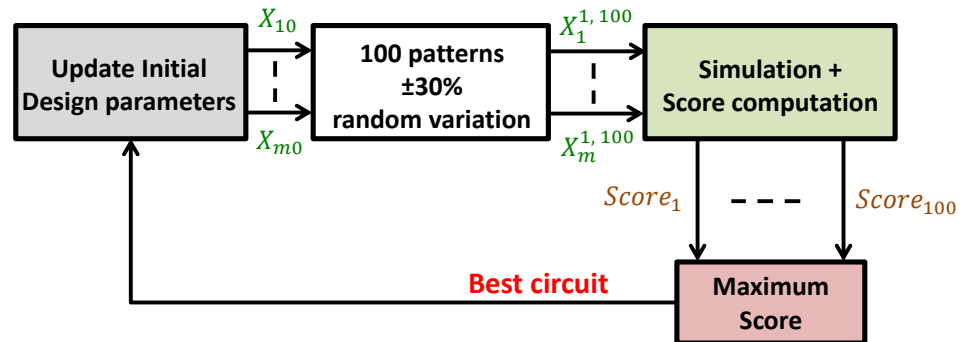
Update Initial Design parameters

$X_{10}$

$X_{m0}$

100 patterns ±30% random variation

$X_1^{1,\,100}$

$X_m^{1,\,100}$

Simulation + Score computation

$Score_1$

$Score_{100}$

Maximum Score

Best circuit